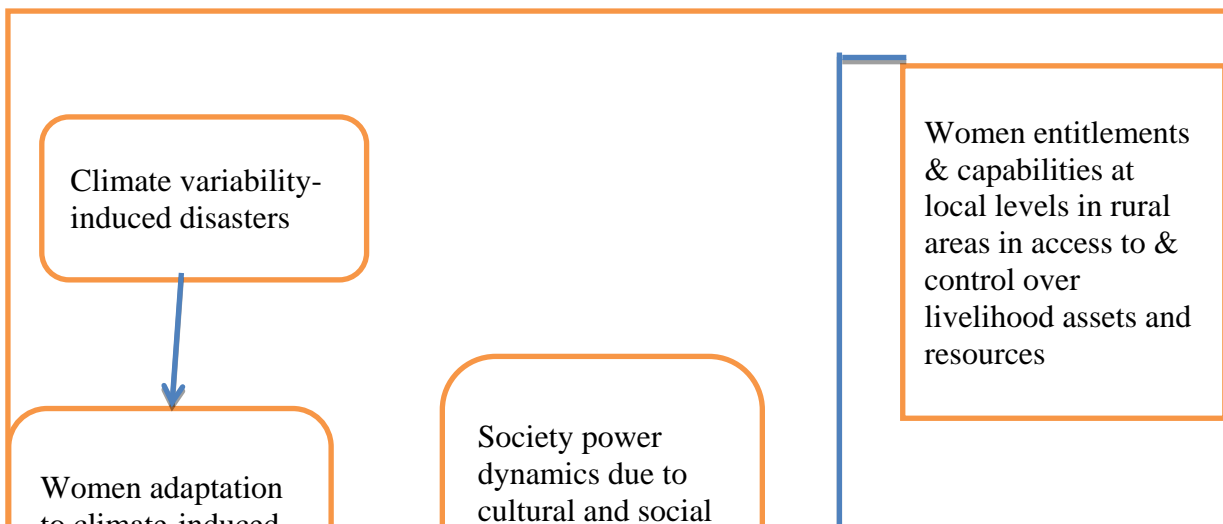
Climate variability-induced disasters

Women entitlements & capabilities at local levels in rural areas in access to & control over livelihood assets and resources

Society power dynamics due to cultural and social

Women adaptation to climate-induced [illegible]